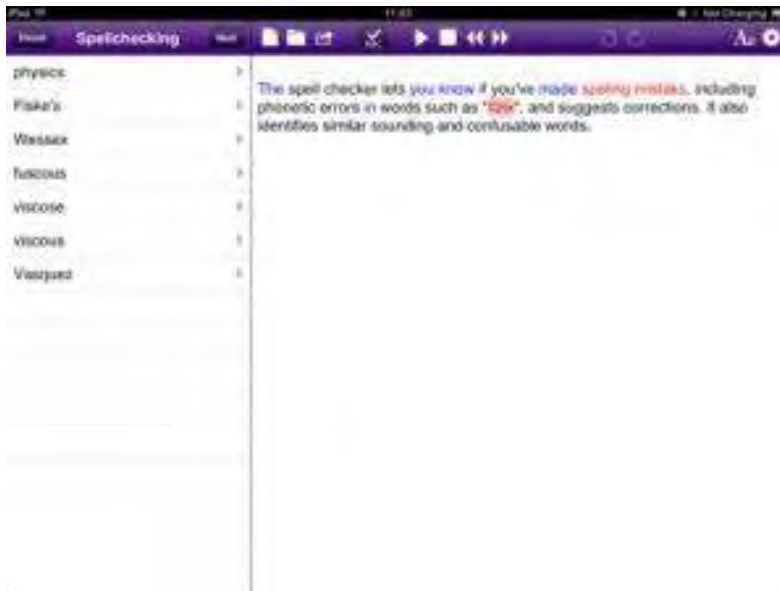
iPad
11:43
Not Charging

Reset
Spellchecking
Next

physics
Fiske's
Wessex
fuscous
viscose
viscous
Vasquez

The spell checker lets you know if you've made speling mistaks, including phonetic errors in words such as "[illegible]", and suggests corrections. It also identifies similar sounding and confusable words.